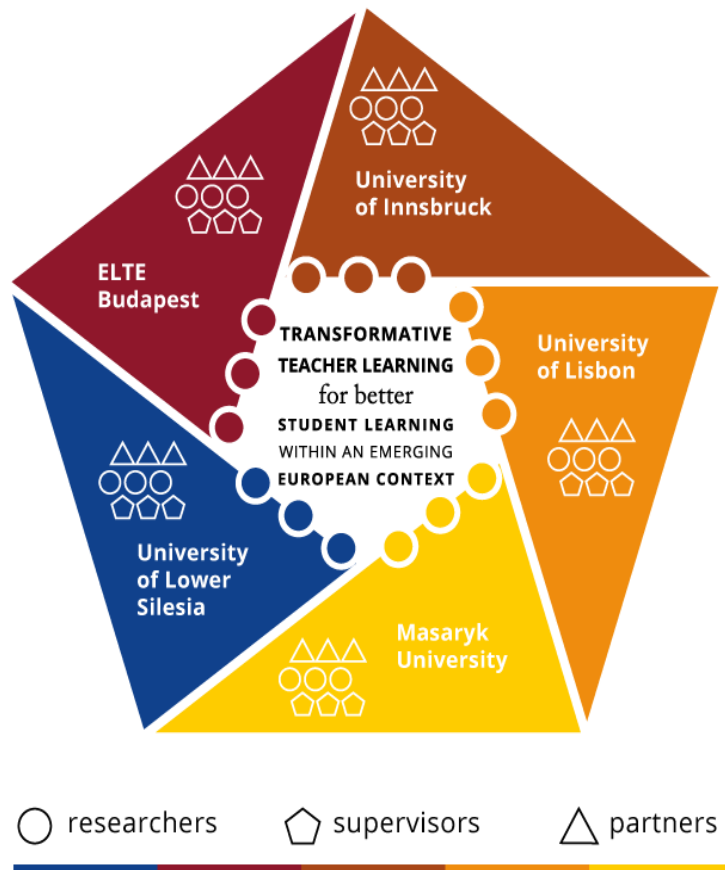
ELTE Budapest

University of Innsbruck

University of Lisbon

Masaryk University

University of Lower Silesia

TRANSFORMATIVE TEACHER LEARNING for better STUDENT LEARNING WITHIN AN EMERGING EUROPEAN CONTEXT

researchers supervisors partners